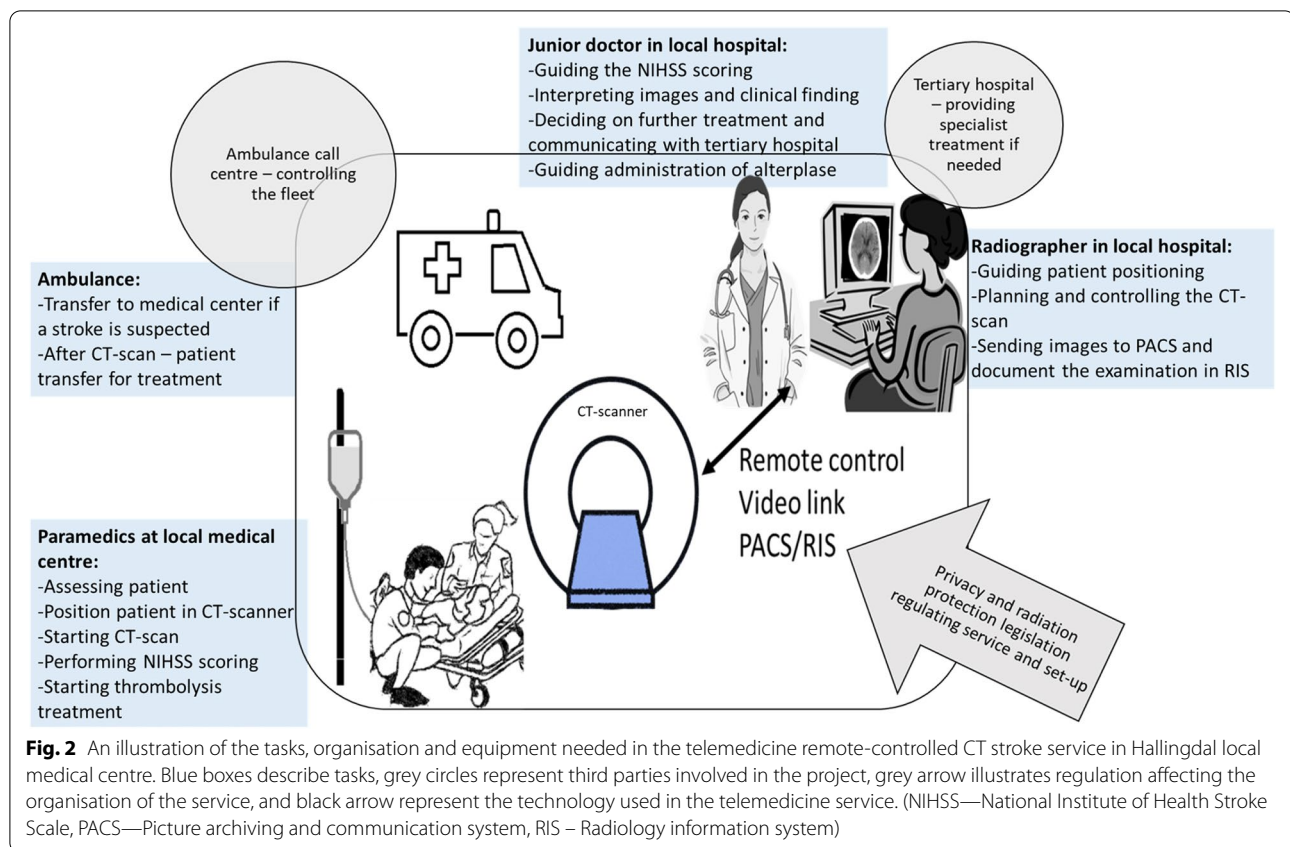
**Junior doctor in local hospital:**
-Guiding the NIHSS scoring
-Interpreting images and clinical finding
-Deciding on further treatment and communicating with tertiary hospital
-Guiding administration of alterplase

Tertiary hospital – providing specialist treatment if needed

Ambulance call centre – controlling the fleet

**Ambulance:**
-Transfer to medical center if a stroke is suspected
-After CT-scan – patient transfer for treatment

**Radiographer in local hospital:**
-Guiding patient positioning
-Planning and controlling the CT-scan
-Sending images to PACS and document the examination in RIS

CT-scanner

Remote control
Video link
PACS/RIS

**Paramedics at local medical centre:**
-Assessing patient
-Position patient in CT-scanner
-Starting CT-scan
-Performing NIHSS scoring
-Starting thrombolysis treatment

Privacy and radiation protection legislation regulating service and set-up

**Fig. 2** An illustration of the tasks, organisation and equipment needed in the telemedicine remote-controlled CT stroke service in Hallingdal local medical centre. Blue boxes describe tasks, grey circles represent third parties involved in the project, grey arrow illustrates regulation affecting the organisation of the service, and black arrow represent the technology used in the telemedicine service. (NIHSS—National Institute of Health Stroke Scale, PACS—Picture archiving and communication system, RIS – Radiology information system)